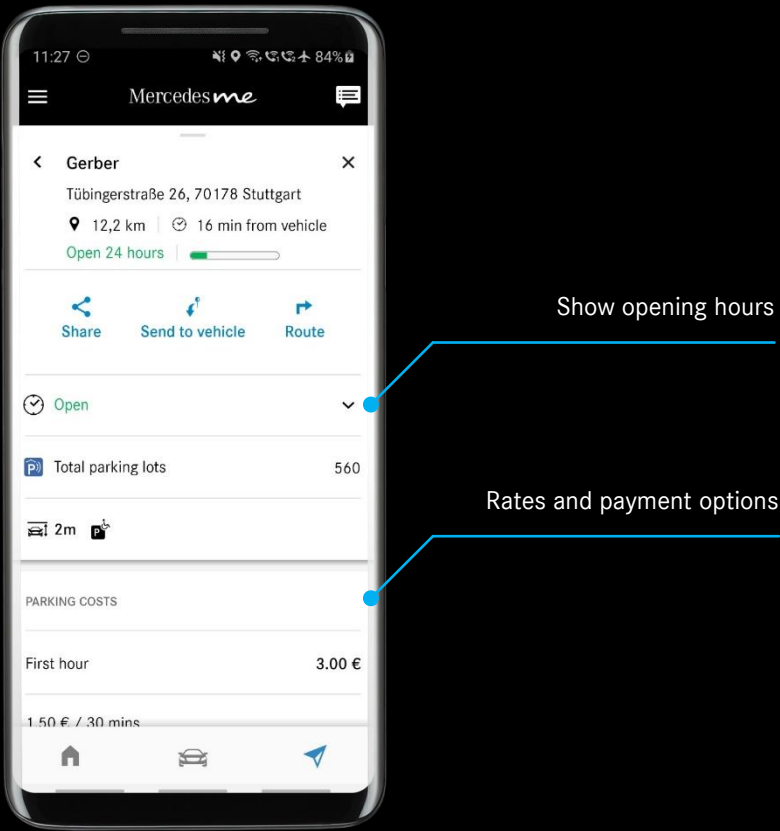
11:27 ⊖ 84%

Mercedes me

Gerber

Tübingerstraße 26, 70178 Stuttgart

12,2 km | 16 min from vehicle

Open 24 hours

Share Send to vehicle Route

Open

Total parking lots 560

2m

PARKING COSTS

First hour 3.00 €

1.50 € / 30 mins

Show opening hours

Rates and payment options